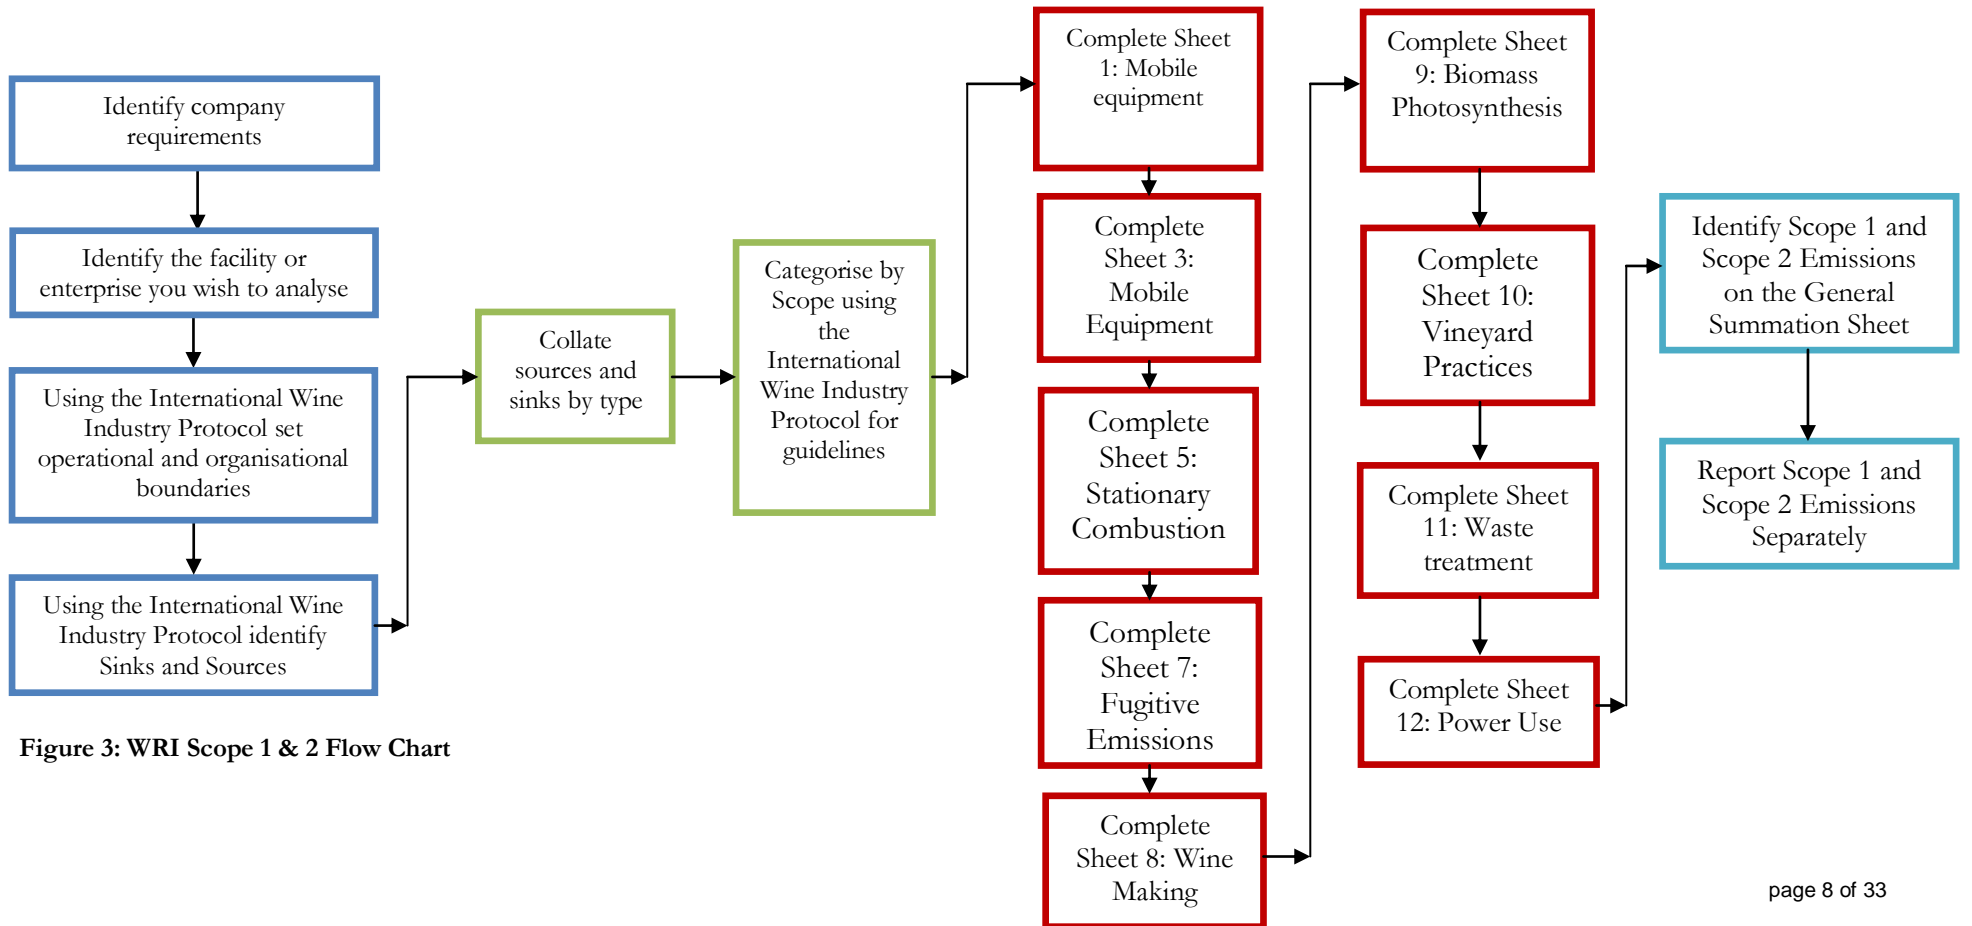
Identify company requirements

Identify the facility or enterprise you wish to analyse

Using the International Wine Industry Protocol set operational and organisational boundaries

Using the International Wine Industry Protocol identify Sinks and Sources

Figure 3: WRI Scope 1 & 2 Flow Chart

Collate sources and sinks by type

Categorise by Scope using the International Wine Industry Protocol for guidelines

Complete Sheet 1: Mobile equipment

Complete Sheet 3: Mobile Equipment

Complete Sheet 5: Stationary Combustion

Complete Sheet 7: Fugitive Emissions

Complete Sheet 8: Wine Making

Complete Sheet 9: Biomass Photosynthesis

Complete Sheet 10: Vineyard Practices

Complete Sheet 11: Waste treatment

Complete Sheet 12: Power Use

Identify Scope 1 and Scope 2 Emissions on the General Summation Sheet

Report Scope 1 and Scope 2 Emissions Separately

page 8 of 33